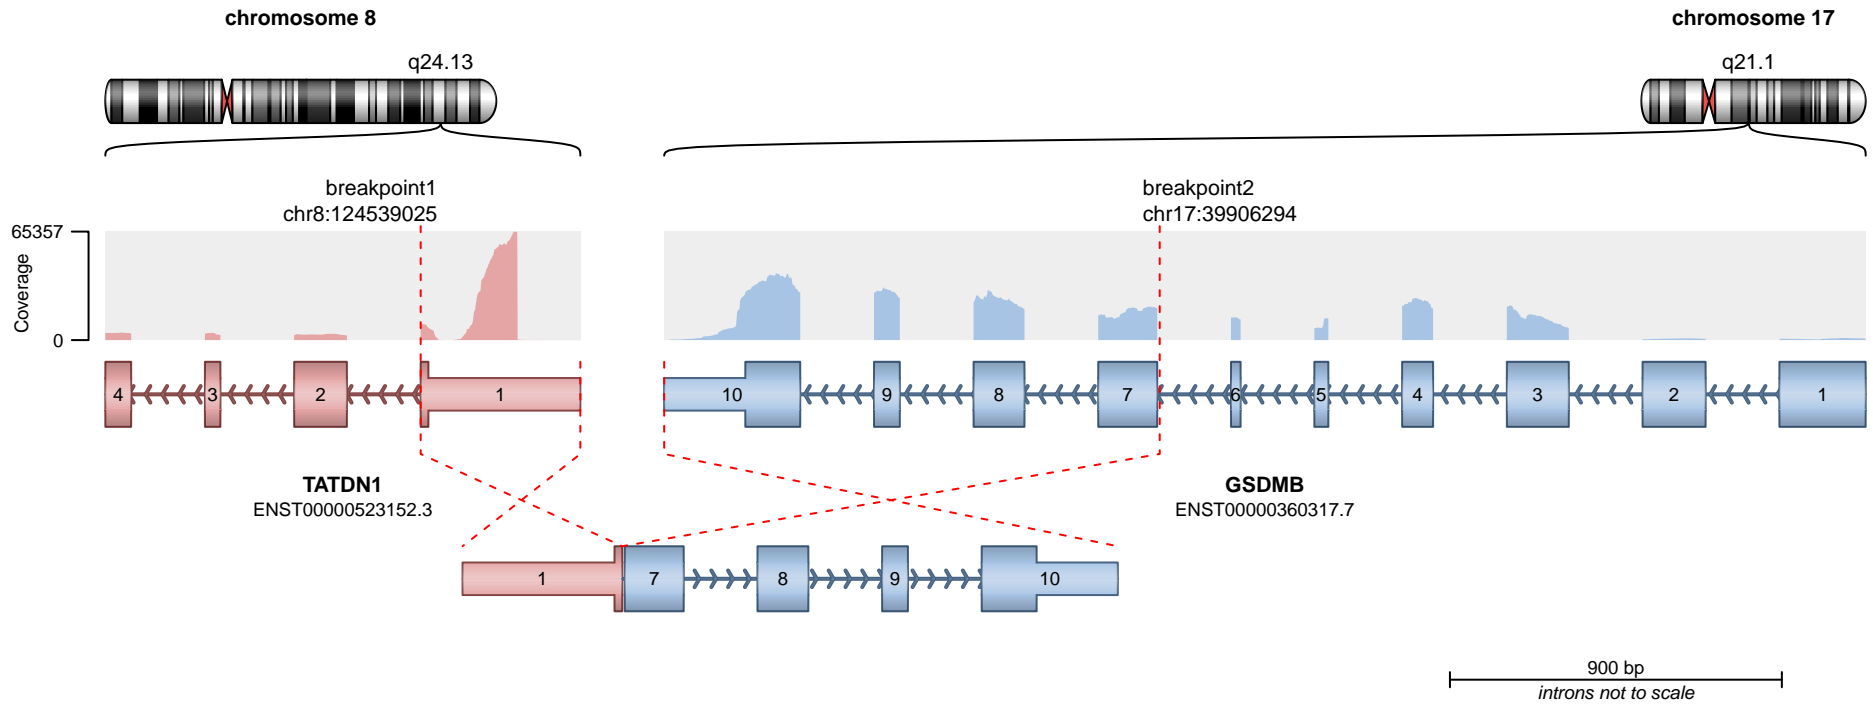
chromosome 8

chromosome 17

q24.13

q21.1

breakpoint1
chr8:124539025

breakpoint2
chr17:39906294

65357

Coverage

0

4 3 2 1

10 9 8 7 6 5 4 3 2 1

TATDN1
ENST00000523152.3

GSDMB
ENST00000360317.7

1 7 8 9 10

900 bp
introns not to scale